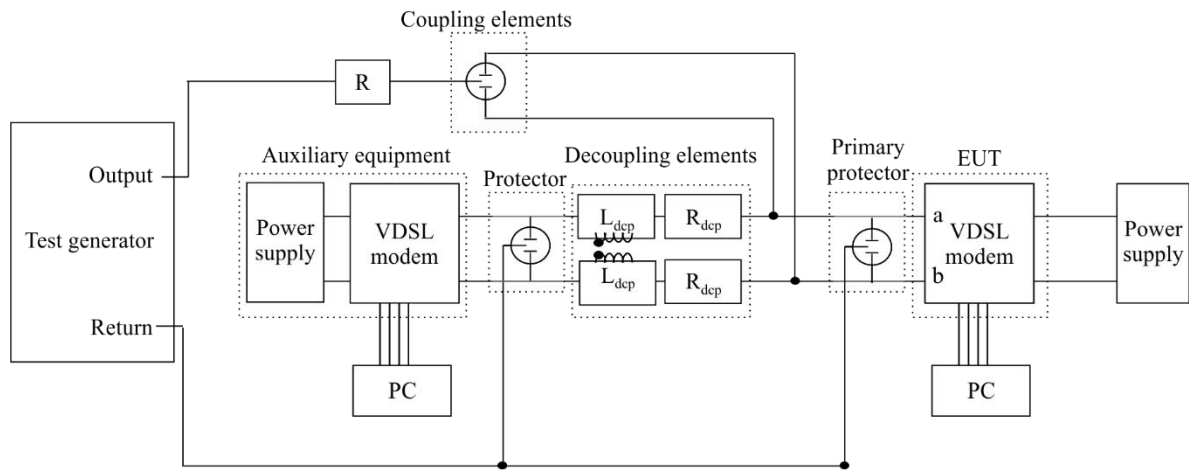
Coupling elements

R

Test generator

Output

Return

Auxiliary equipment

Power supply

VDSL modem

PC

Protector

Decoupling elements

$L_{dcp}$

$R_{dcp}$

$L_{dcp}$

$R_{dcp}$

Primary protector

EUT

a

VDSL modem

b

PC

Power supply